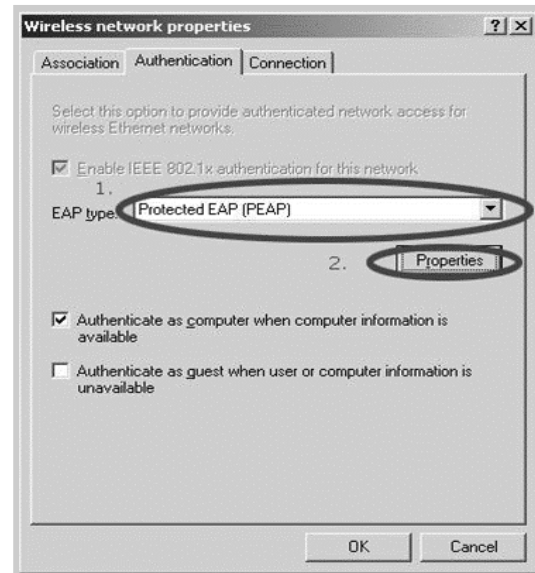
Wireless network properties ? X

Association | Authentication | Connection

Select this option to provide authenticated network access for wireless Ethernet networks.

☑ Enable IEEE 802.1x authentication for this network

1.

EAP type: Protected EAP (PEAP)

2. Properties

☑ Authenticate as computer when computer information is available

☐ Authenticate as guest when user or computer information is unavailable

OK Cancel